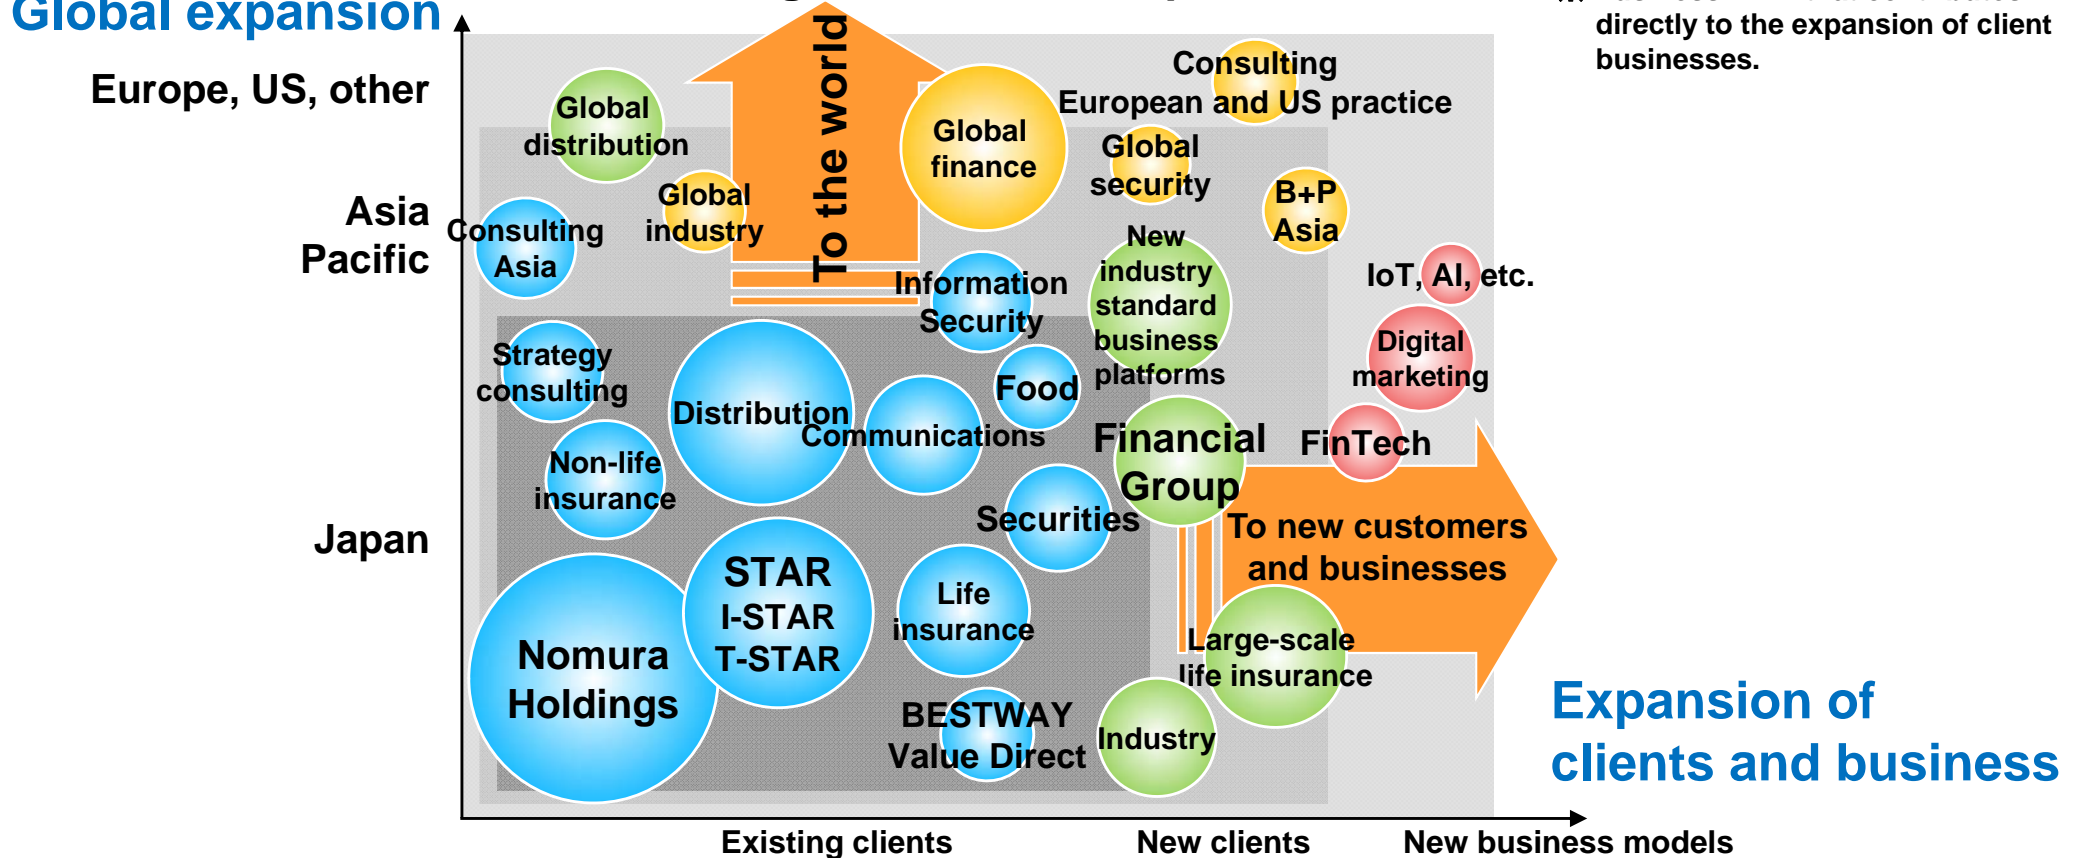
Global expansion

directly to the expansion of client businesses.

Europe, US, other

Asia Pacific

Japan

Global distribution

Global industry

To the world

Global finance

Consulting

European and US practice

Global security

B+P Asia

Consulting Asia

Information Security

New industry standard business platforms

IoT, AI, etc.

Digital marketing

Strategy consulting

Distribution

Communications

Food

Financial Group

FinTech

Non-life insurance

Securities

To new customers and businesses

STAR I-STAR T-STAR

Nomura Holdings

Life insurance

Large-scale life insurance

BESTWAY Value Direct

Industry

Expansion of clients and business

Existing clients

New clients

New business models